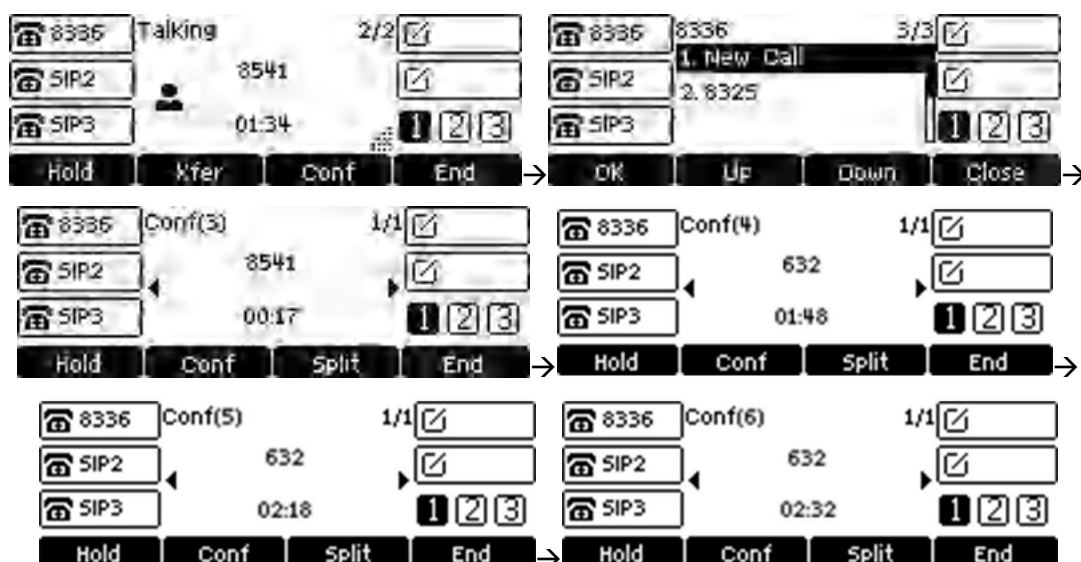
8336 Talking 2/2
SIP2 8541
SIP3 01:34
1 2 3
Hold Xfer Conf End

8336 8336 3/3
SIP2 1. New Call
2. 8325
SIP3
1 2 3
OK Up Down Close

8336 Conf(3) 1/1
SIP2 8541
SIP3 00:17
1 2 3
Hold Conf Split End

8336 Conf(4) 1/1
SIP2 632
SIP3 01:48
1 2 3
Hold Conf Split End

8336 Conf(5) 1/1
SIP2 632
SIP3 02:18
1 2 3
Hold Conf Split End

8336 Conf(6) 1/1
SIP2 632
SIP3 02:32
1 2 3
Hold Conf Split End